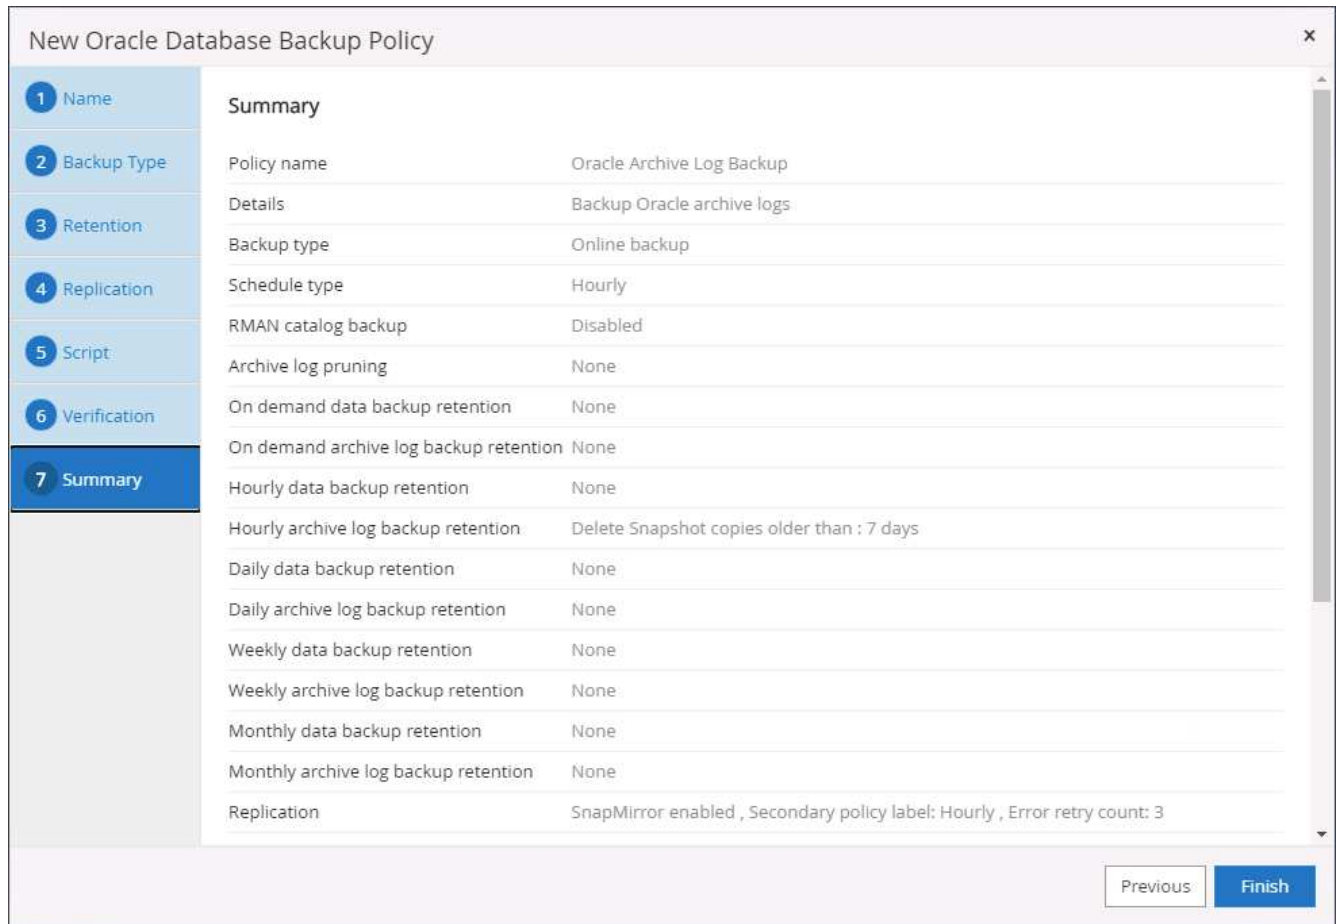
New Oracle Database Backup Policy

×

1 Name
2 Backup Type
3 Retention
4 Replication
5 Script
6 Verification
7 Summary

Summary

| | |
|---|---|
| Policy name | Oracle Archive Log Backup |
| Details | Backup Oracle archive logs |
| Backup type | Online backup |
| Schedule type | Hourly |
| RMAN catalog backup | Disabled |
| Archive log pruning | None |
| On demand data backup retention | None |
| On demand archive log backup retention | None |
| Hourly data backup retention | None |
| Hourly archive log backup retention | Delete Snapshot copies older than : 7 days |
| Daily data backup retention | None |
| Daily archive log backup retention | None |
| Weekly data backup retention | None |
| Weekly archive log backup retention | None |
| Monthly data backup retention | None |
| Monthly archive log backup retention | None |
| Replication | SnapMirror enabled , Secondary policy label: Hourly , Error retry count: 3 |

Previous

Finish